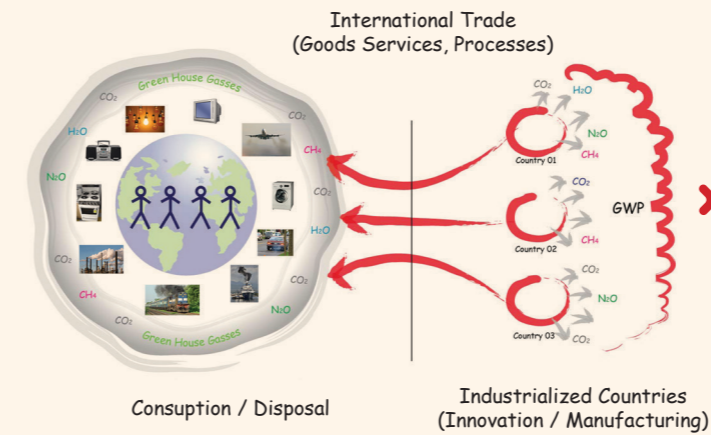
International Trade
(Goods Services, Processes)

Green House Gasses
$CO_2$
$CO_2$
$H_2O$
$CH_4$
$N_2O$
$CO_2$
$H_2O$
$CO_2$
$CO_2$
$CH_4$
$N_2O$
$CO_2$
Green House Gasses

$CO_2$
$H_2O$
$N_2O$
$CH_4$
Country 01
$CO_2$
GWP
$CH_4$
Country 02
$CO_2$
$N_2O$
Country 03
$CO_2$

Consuption / Disposal

Industrialized Countries
(Innovation / Manufacturing)